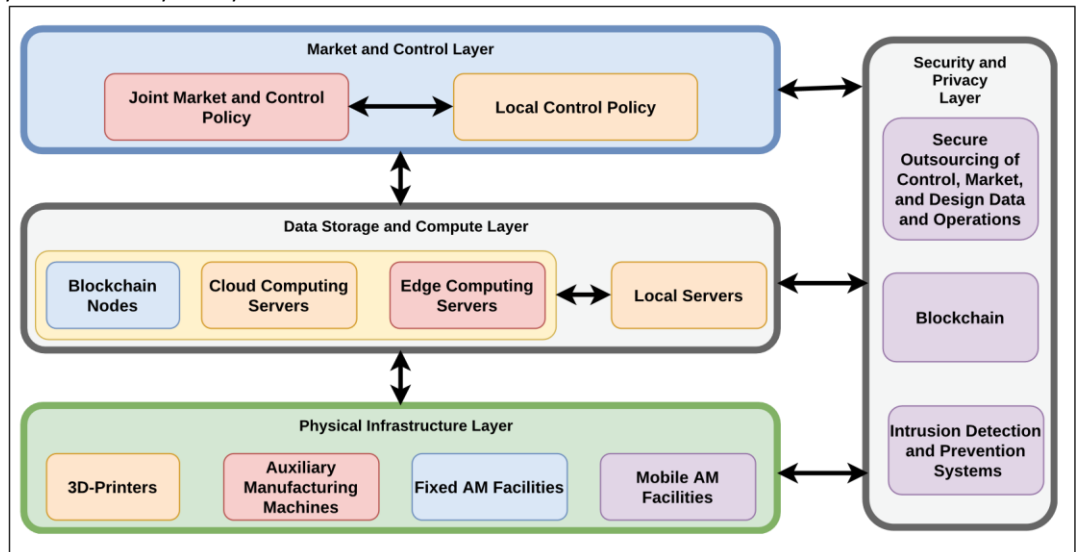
Market and Control Layer

Joint Market and Control Policy

Local Control Policy

Data Storage and Compute Layer

Blockchain Nodes

Cloud Computing Servers

Edge Computing Servers

Local Servers

Physical Infrastructure Layer

3D-Printers

Auxiliary Manufacturing Machines

Fixed AM Facilities

Mobile AM Facilities

Security and Privacy Layer

Secure Outsourcing of Control, Market, and Design Data and Operations

Blockchain

Intrusion Detection and Prevention Systems